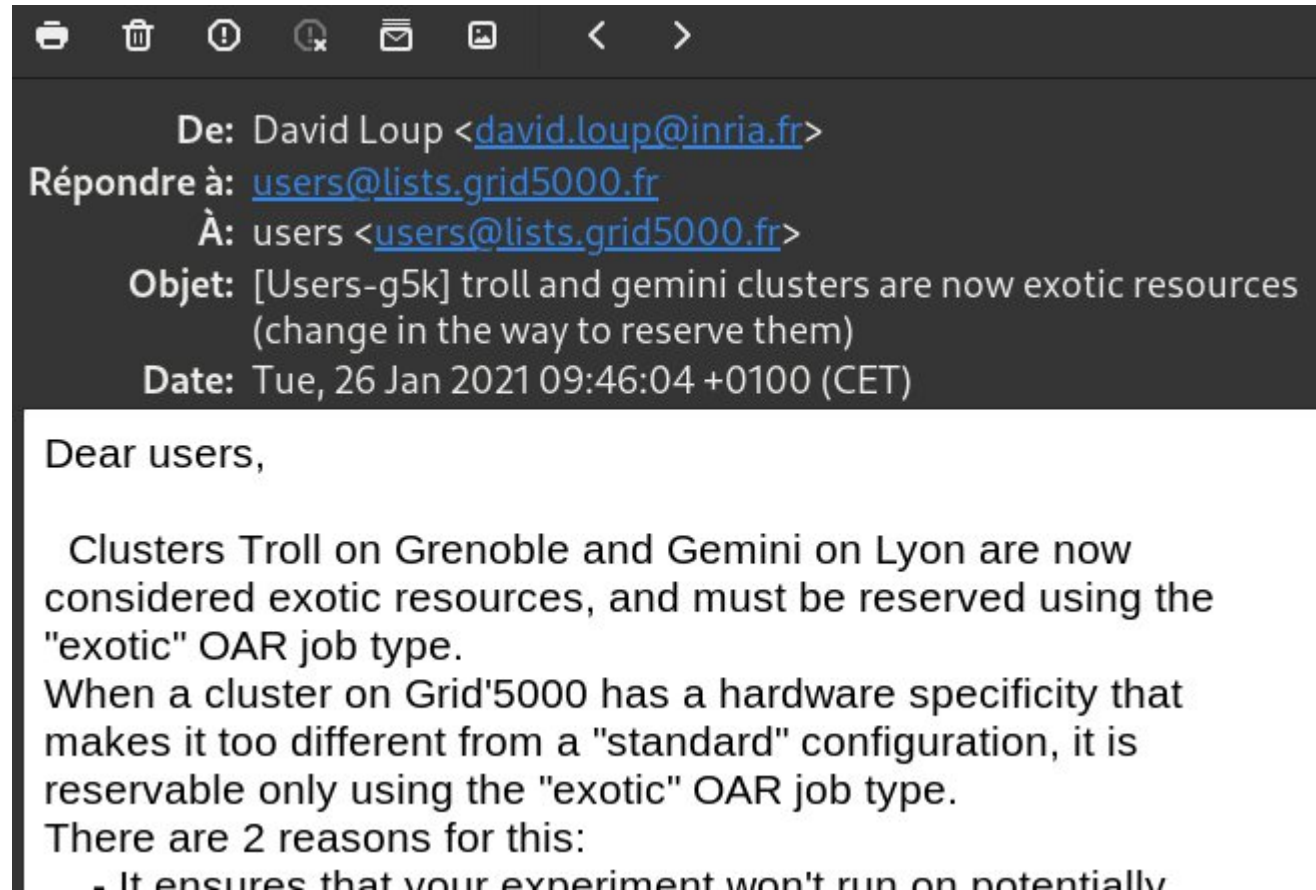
De: David Loup <david.loup@inria.fr>
Répondre à: users@lists.grid5000.fr
À: users <users@lists.grid5000.fr>
Objet: [Users-g5k] troll and gemini clusters are now exotic resources (change in the way to reserve them)
Date: Tue, 26 Jan 2021 09:46:04 +0100 (CET)

Dear users,

Clusters Troll on Grenoble and Gemini on Lyon are now considered exotic resources, and must be reserved using the "exotic" OAR job type.
When a cluster on Grid'5000 has a hardware specificity that makes it too different from a "standard" configuration, it is reservable only using the "exotic" OAR job type.
There are 2 reasons for this:
- It ensures that your experiment won't run on potentially